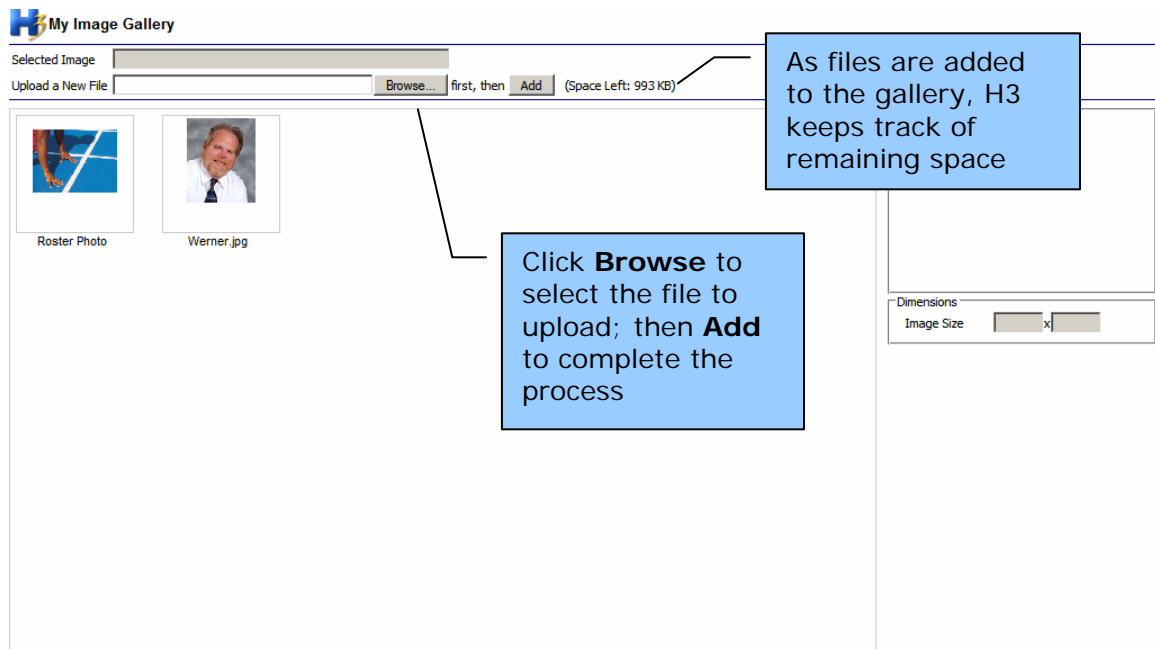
H3 My Image Gallery

Selected Image

Upload a New File [Browse...] first, then [Add] (Space Left: 993 KB)

As files are added to the gallery, H3 keeps track of remaining space

Roster Photo

Werner.jpg

Click **Browse** to select the file to upload; then **Add** to complete the process

Dimensions

Image Size x